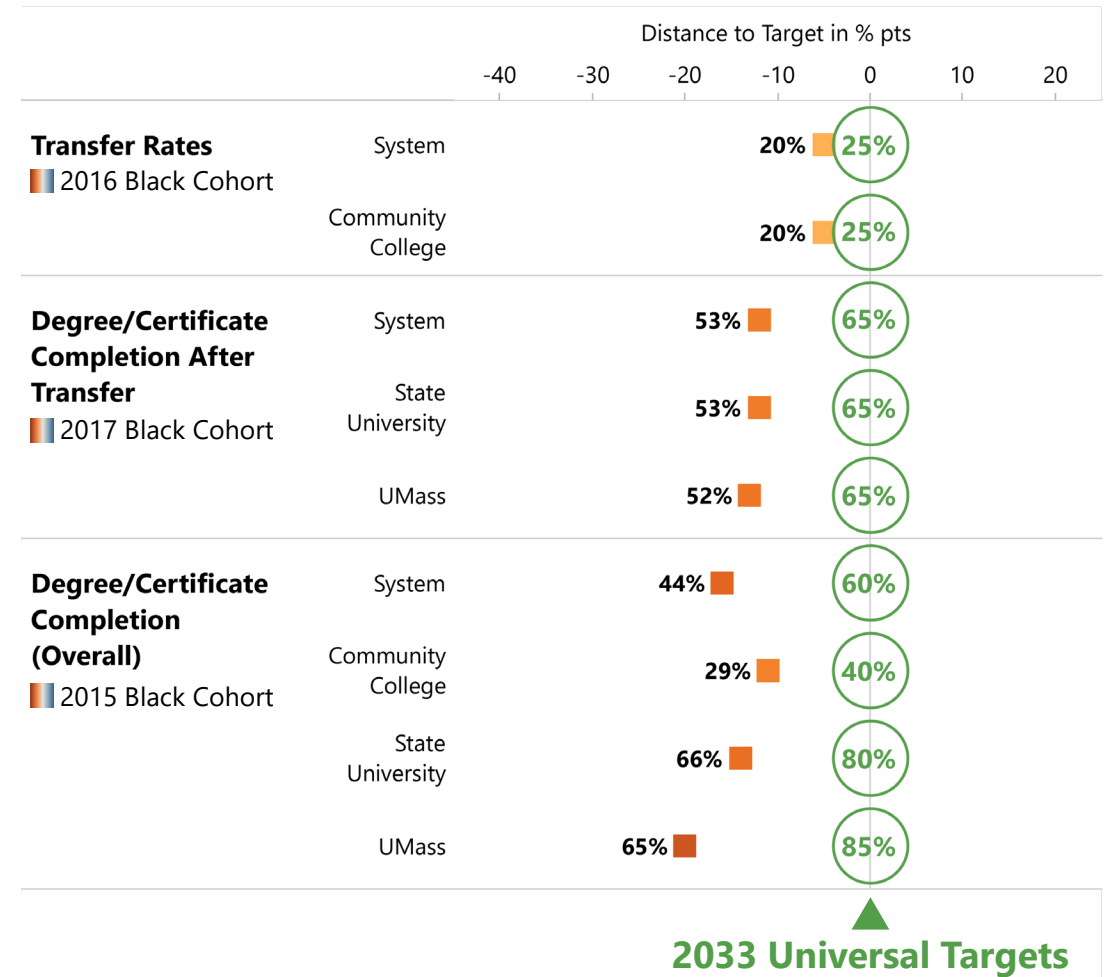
Distance to Target in % pts

-40 -30 -20 -10 0 10 20

**Transfer Rates**
2016 Black Cohort

System 20% 25%

Community College 20% 25%

**Degree/Certificate Completion After Transfer**
2017 Black Cohort

System 53% 65%

State University 53% 65%

UMass 52% 65%

**Degree/Certificate Completion (Overall)**
2015 Black Cohort

System 44% 60%

Community College 29% 40%

State University 66% 80%

UMass 65% 85%

2033 Universal Targets